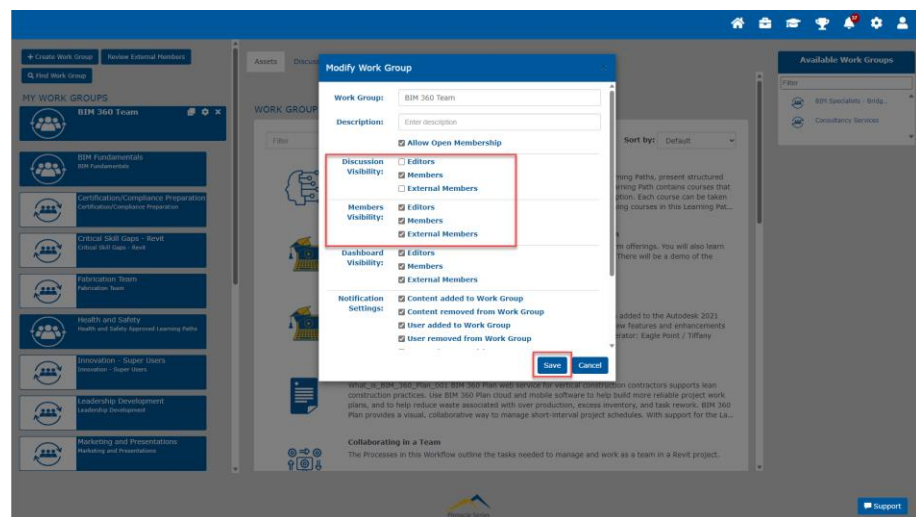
+ Create Work Group
Review External Members
Find Work Group

MY WORK GROUPS

BIM 360 Team

BIM Fundamentals
BIM Fundamentals

Certification/Compliance Preparation
Certification/Compliance Preparation

Critical Skill Gaps - Revit
Critical Skill Gaps - Revit

Fabrication Team
Fabrication Team

Health and Safety
Health and Safety Approved Learning Paths

Innovation - Super Users
Innovation - Super Users

Leadership Development
Leadership Development

Marketing and Presentations
Marketing and Presentations

Assets
Discuss

WORK GROUP

Filter

Sort by: Default

ning Paths, present structured rning Path contains courses that ption. Each course can be taken ing courses in this Learning Pat...

m offerings. You will also learn There will be a demo of the

added to the Autodesk 2021 ew features and enhancements erator: Eagle Point / Tiffany

What_is_BIM_360_Plan_001 BIM 360 Plan web service for vertical construction contractors supports lean construction practices. Use BIM 360 Plan cloud and mobile software to help build more reliable project work plans, and to help reduce waste associated with over production, excess inventory, and task rework. BIM 360 Plan provides a visual, collaborative way to manage short-interval project schedules. With support for the La...

Collaborating in a Team
The Processes in this Workflow outline the tasks needed to manage and work as a team in a Revit project.

Modify Work Group

Work Group: BIM 360 Team
Description: Enter description
Allow Open Membership

Discussion Visibility:
Editors
Members
External Members

Members Visibility:
Editors
Members
External Members

Dashboard Visibility:
Editors
Members
External Members

Notification Settings:
Content added to Work Group
Content removed from Work Group
User added to Work Group
User removed from Work Group

Save
Cancel

Available Work Groups
Filter
BIM Specialists - Bridg...
Consultancy Services

Pinnacle Series

Support